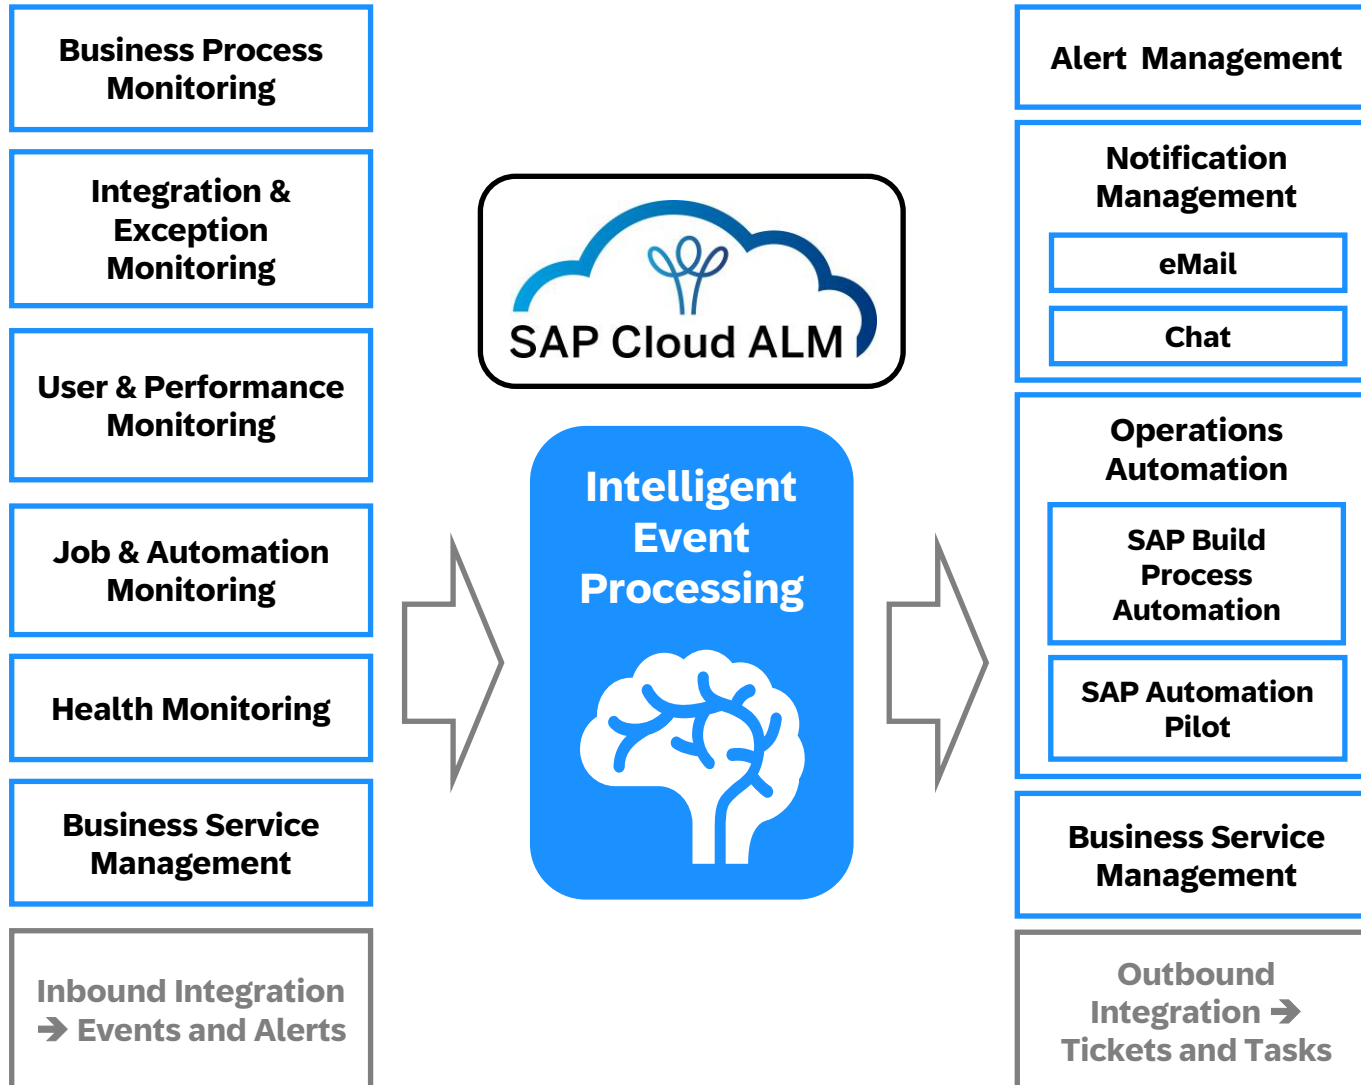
Business Process Monitoring

Integration & Exception Monitoring

User & Performance Monitoring

Job & Automation Monitoring

Health Monitoring

Business Service Management

Inbound Integration ➔ Events and Alerts

SAP Cloud ALM

Intelligent Event Processing

Alert Management

Notification Management

eMail

Chat

Operations Automation

SAP Build Process Automation

SAP Automation Pilot

Business Service Management

Outbound Integration ➔ Tickets and Tasks